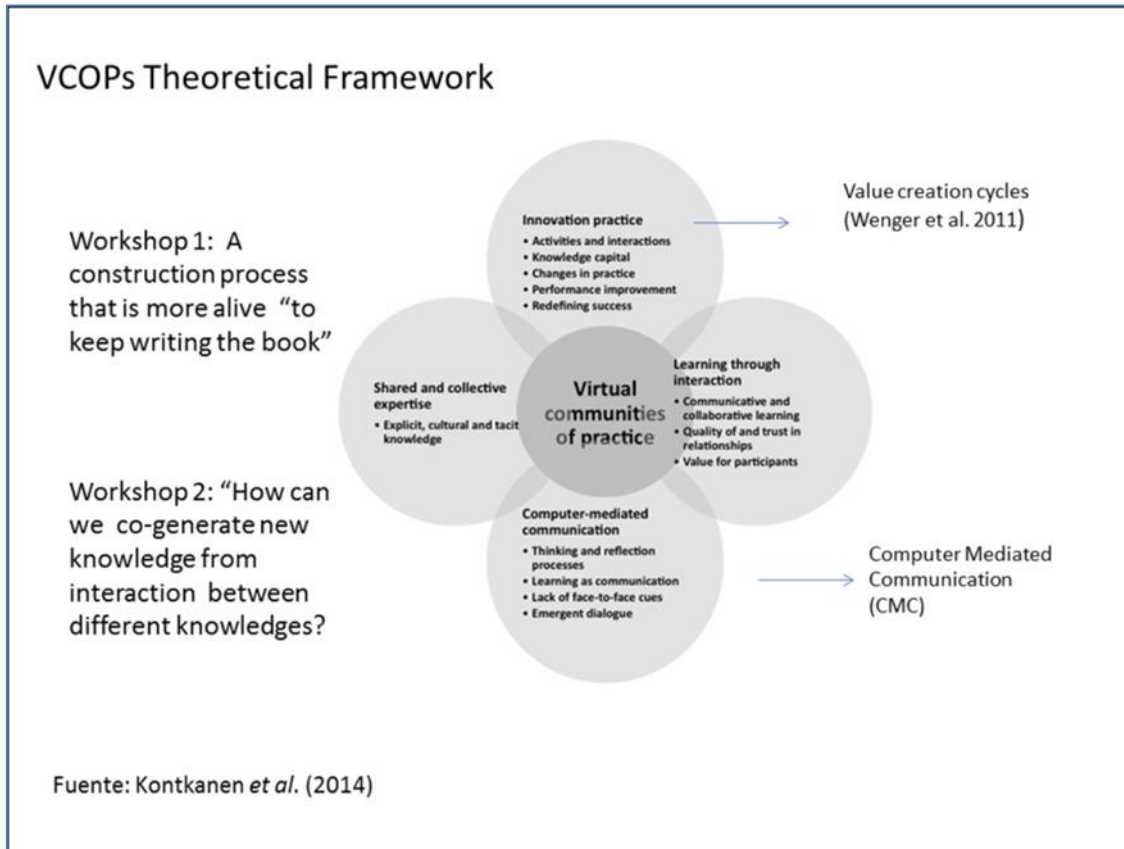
VCOPs Theoretical Framework

Workshop 1: A construction process that is more alive "to keep writing the book"

Workshop 2: "How can we co-generate new knowledge from interaction between different knowledges?

Innovation practice
• Activities and interactions
• Knowledge capital
• Changes in practice
• Performance improvement
• Redefining success

Value creation cycles (Wenger et al. 2011)

Shared and collective expertise
• Explicit, cultural and tacit knowledge

Virtual communities of practice

Learning through interaction
• Communicative and collaborative learning
• Quality of and trust in relationships
• Value for participants

Computer-mediated communication
• Thinking and reflection processes
• Learning as communication
• Lack of face-to-face cues
• Emergent dialogue

Computer Mediated Communication (CMC)

Fuente: Kontkanen et al. (2014)